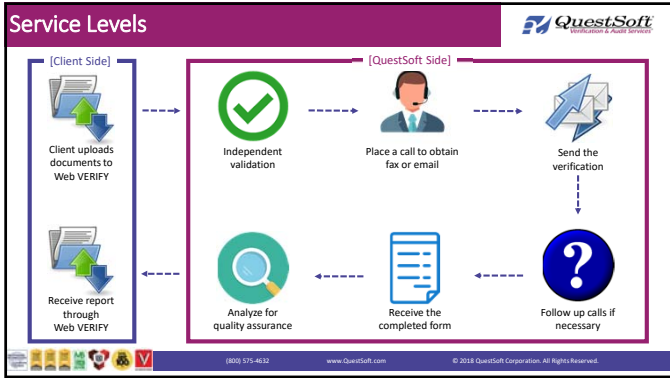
Service Levels

QuestSoft
Verification & Audit Services

[Client Side]

Client uploads documents to Web VERIFY

Receive report through Web VERIFY

[QuestSoft Side]

Independent validation

Place a call to obtain fax or email

Send the verification

Follow up calls if necessary

Receive the completed form

Analyze for quality assurance

(800) 575-4632 www.QuestSoft.com © 2018 QuestSoft Corporation. All Rights Reserved.